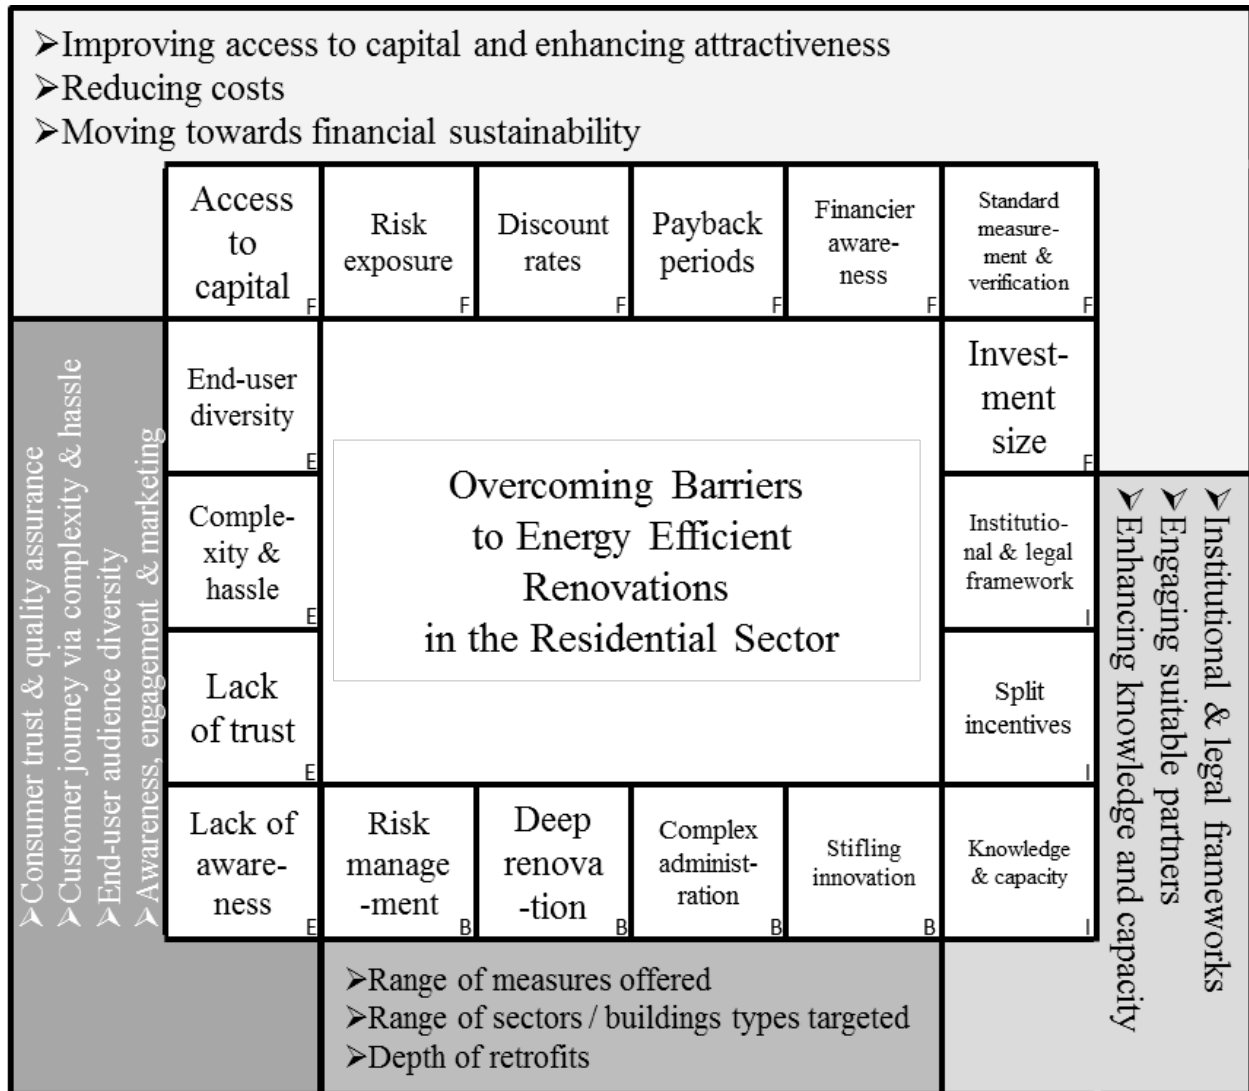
➢Improving access to capital and enhancing attractiveness
➢Reducing costs
➢Moving towards financial sustainability

Access to capital F

Risk exposure F

Discount rates F

Payback periods F

Financier awareness F

Standard measurement & verification F

Investment size F

Institutional & legal framework I

Split incentives I

Knowledge & capacity I

Stifling innovation B

Complex administration B

Deep renovation B

Risk management B

Lack of awareness E

Lack of trust E

Complexity & hassle E

End-user diversity E

Overcoming Barriers to Energy Efficient Renovations in the Residential Sector

➢Institutional & legal frameworks
➢Engaging suitable partners
➢Enhancing knowledge and capacity

➢Range of measures offered
➢Range of sectors / buildings types targeted
➢Depth of retrofits

➢Consumer trust & quality assurance
➢Customer journey via complexity & hassle
➢End-user audience diversity
➢Awareness, engagement & marketing